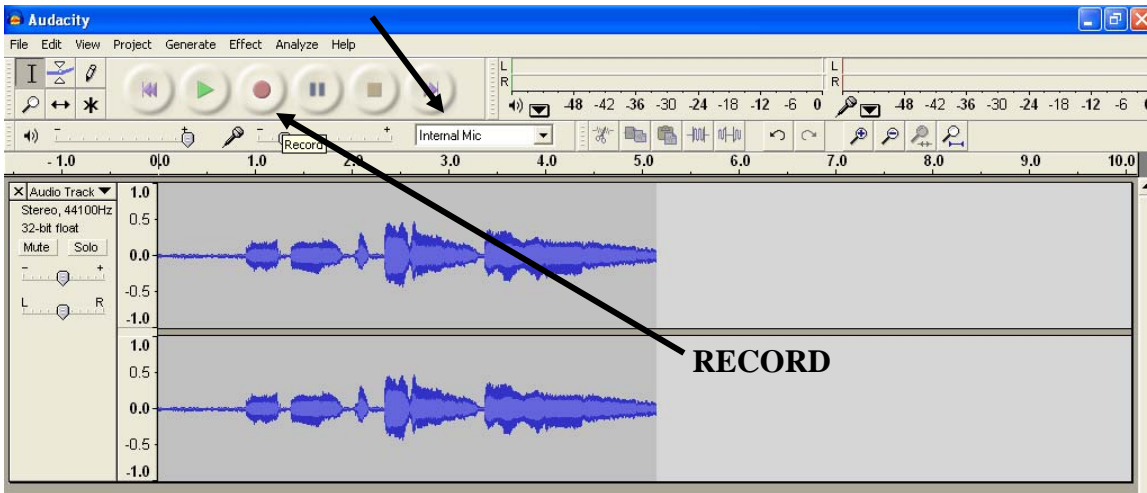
Audacity

File Edit View Project Generate Effect Analyze Help

L
R
-48 -42 -36 -30 -24 -18 -12 -6 0
L
R
-48 -42 -36 -30 -24 -18 -12 -6

Record

Internal Mic

-1.0 0.0 1.0 2.0 3.0 4.0 5.0 6.0 7.0 8.0 9.0 10.0

Audio Track
Stereo, 44100Hz
32-bit float
Mute Solo
L R

1.0
0.5
0.0
-0.5
-1.0
1.0
0.5
0.0
-0.5
-1.0

RECORD